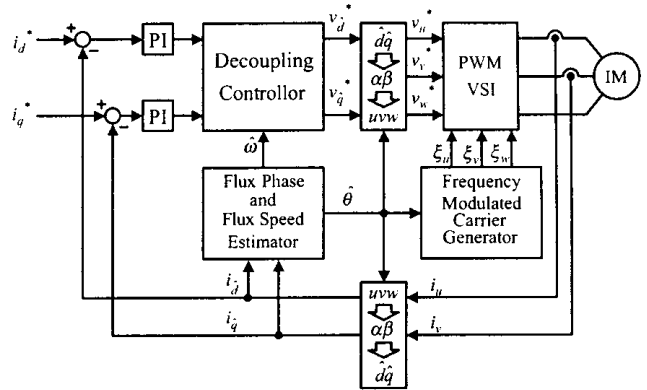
$i_d^*$ + − PI
$i_q^*$ + − PI
Decoupling Controller
$v_{\hat{d}}^*$
$v_{\hat{q}}^*$
$\hat{d}\hat{q}$
$\alpha\beta$
$uvw$
$v_u^*$
$v_v^*$
$v_w^*$
PWM VSI
IM
$\hat{\omega}$
Flux Phase and Flux Speed Estimator
$\hat{\theta}$
$\xi_u$ $\xi_v$ $\xi_w$
Frequency Modulated Carrier Generator
$i_{\hat{d}}$
$i_{\hat{q}}$
$uvw$
$\alpha\beta$
$\hat{d}\hat{q}$
$i_u$
$i_v$